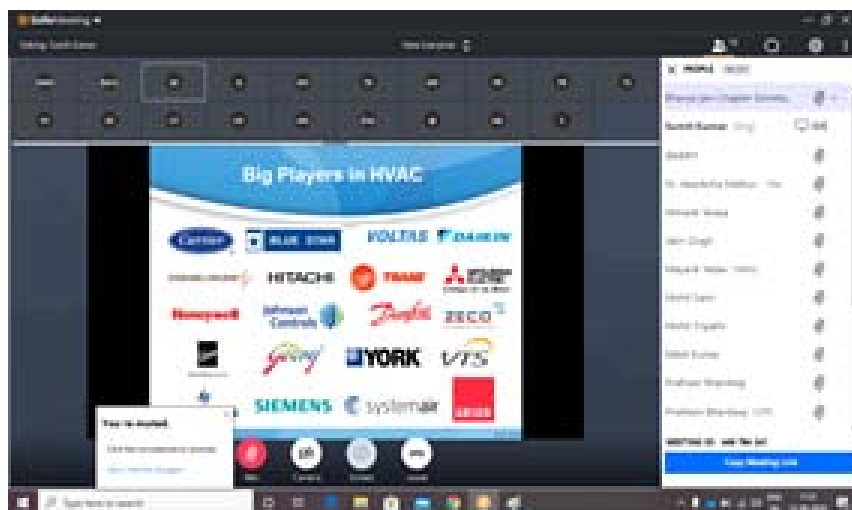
Big Players in HVAC

Carrier

BLUE STAR

VOLTAS

DAIKIN

HITACHI

TRANE

Honeywell

Johnson Controls

Danfoss

ZECO

godrej

YORK

VTS

SIEMENS

systemair

You're muted.

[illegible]

PEOPLE

Type here to search